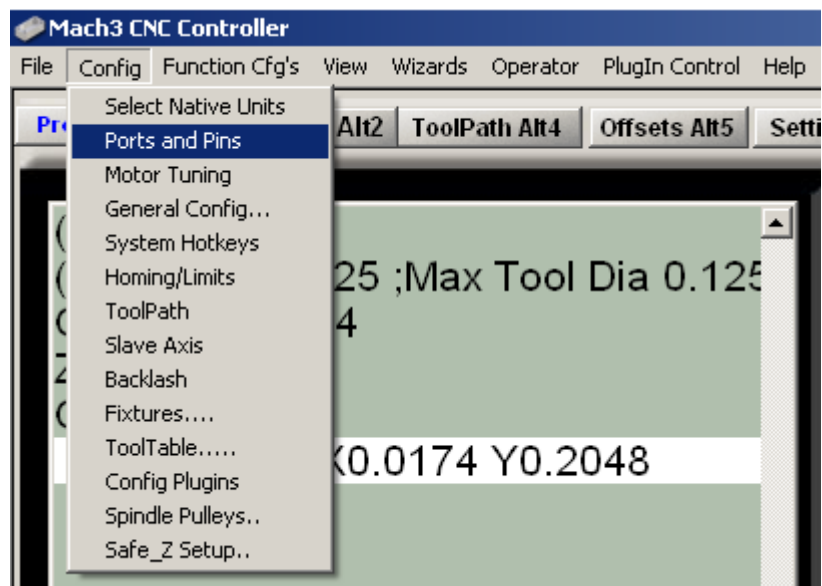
Mach3 CNC Controller

File Config Function Cfg's View Wizards Operator PlugIn Control Help

Select Native Units
Ports and Pins
Motor Tuning
General Config...
System Hotkeys
Homing/Limits
ToolPath
Slave Axis
Backlash
Fixtures....
ToolTable.....
Config Plugins
Spindle Pulleys..
Safe_Z Setup..

Pr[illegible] Alt2 ToolPath Alt4 Offsets Alt5 Setti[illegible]

25 ;Max Tool Dia 0.125
4
X0.0174 Y0.2048